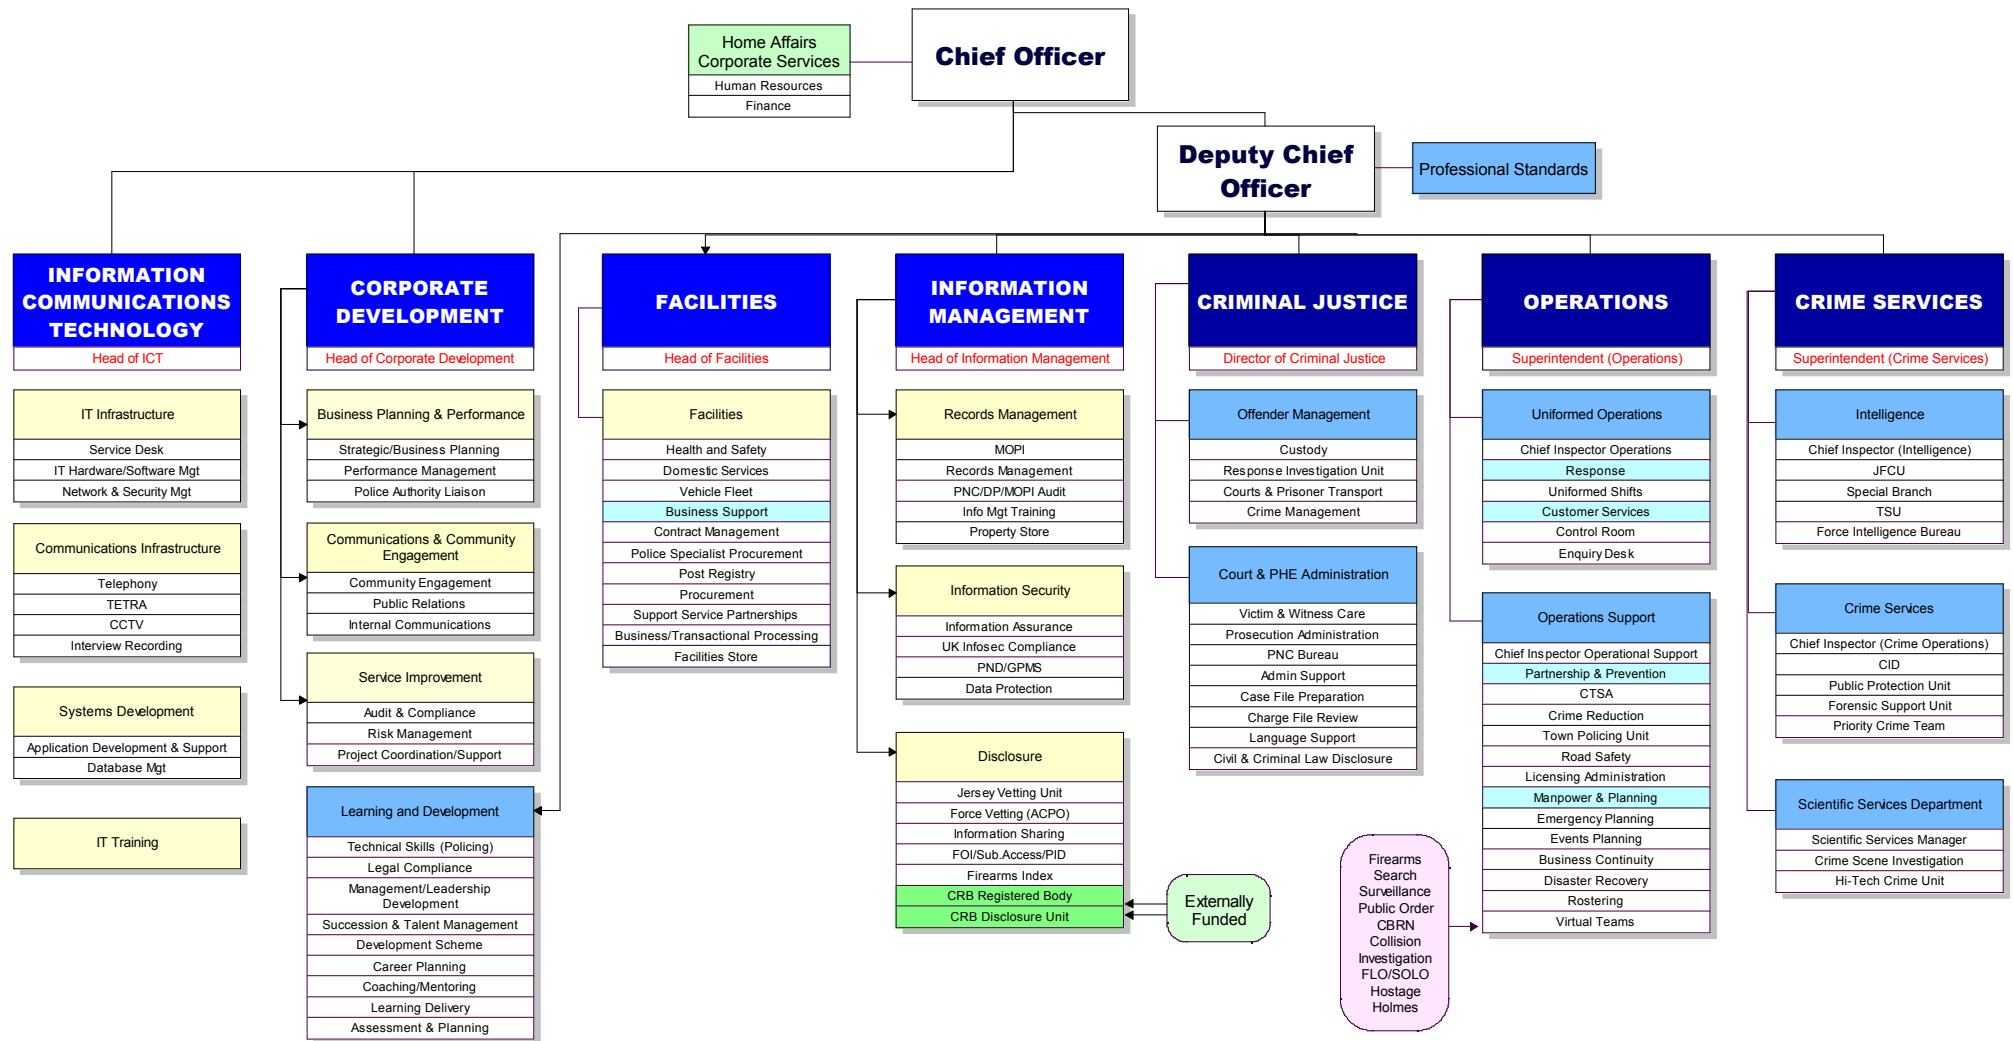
Home Affairs Corporate Services
Human Resources
Finance

Chief Officer

Deputy Chief Officer

Professional Standards

INFORMATION COMMUNICATIONS TECHNOLOGY
Head of ICT

IT Infrastructure
Service Desk
IT Hardware/Software Mgt
Network & Security Mgt

Communications Infrastructure
Telephony
TETRA
CCTV
Interview Recording

Systems Development
Application Development & Support
Database Mgt

IT Training

CORPORATE DEVELOPMENT
Head of Corporate Development

Business Planning & Performance
Strategic/Business Planning
Performance Management
Police Authority Liaison

Communications & Community Engagement
Community Engagement
Public Relations
Internal Communications

Service Improvement
Audit & Compliance
Risk Management
Project Coordination/Support

Learning and Development
Technical Skills (Policing)
Legal Compliance
Management/Leadership Development
Succession & Talent Management
Development Scheme
Career Planning
Coaching/Mentoring
Learning Delivery
Assessment & Planning

FACILITIES
Head of Facilities

Facilities
Health and Safety
Domestic Services
Vehicle Fleet
Business Support
Contract Management
Police Specialist Procurement
Post Registry
Procurement
Support Service Partnerships
Business/Transactional Processing
Facilities Store

INFORMATION MANAGEMENT
Head of Information Management

Records Management
MOPI
Records Management
PNC/DP/MOPI Audit
Info Mgt Training
Property Store

Information Security
Information Assurance
UK Infosec Compliance
PND/GPMS
Data Protection

Disclosure
Jersey Vetting Unit
Force Vetting (ACPO)
Information Sharing
FOI/Sub.Access/PID
Firearms Index
CRB Registered Body
CRB Disclosure Unit

Externally Funded

CRIMINAL JUSTICE
Director of Criminal Justice

Offender Management
Custody
Response Investigation Unit
Courts & Prisoner Transport
Crime Management

Court & PHE Administration
Victim & Witness Care
Prosecution Administration
PNC Bureau
Admin Support
Case File Preparation
Charge File Review
Language Support
Civil & Criminal Law Disclosure

Firearms
Search
Surveillance
Public Order
CBRN
Collision Investigation
FLO/SOLO
Hostage
Holmes

OPERATIONS
Superintendent (Operations)

Uniformed Operations
Chief Inspector Operations
Response
Uniformed Shifts
Customer Services
Control Room
Enquiry Desk

Operations Support
Chief Inspector Operational Support
Partnership & Prevention
CTSA
Crime Reduction
Town Policing Unit
Road Safety
Licensing Administration
Manpower & Planning
Emergency Planning
Events Planning
Business Continuity
Disaster Recovery
Rostering
Virtual Teams

CRIME SERVICES
Superintendent (Crime Services)

Intelligence
Chief Inspector (Intelligence)
JFCU
Special Branch
TSU
Force Intelligence Bureau

Crime Services
Chief Inspector (Crime Operations)
CID
Public Protection Unit
Forensic Support Unit
Priority Crime Team

Scientific Services Department
Scientific Services Manager
Crime Scene Investigation
Hi-Tech Crime Unit